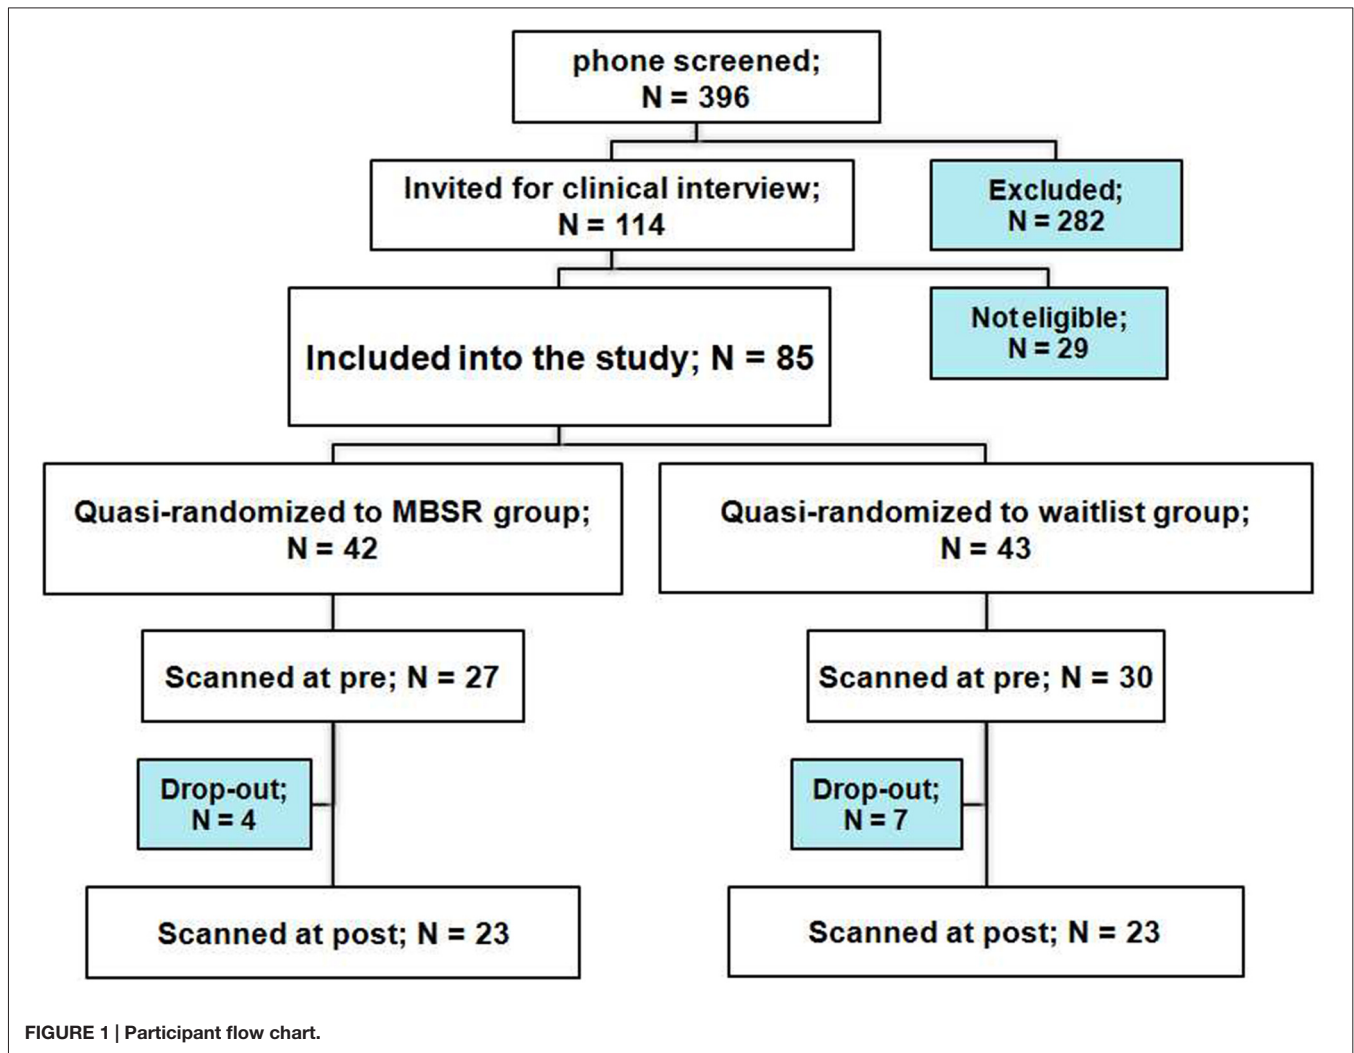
phone screened;
N = 396

Invited for clinical interview;
N = 114

Excluded;
N = 282

Included into the study; N = 85

Not eligible;
N = 29

Quasi-randomized to MBSR group;
N = 42

Quasi-randomized to waitlist group;
N = 43

Scanned at pre; N = 27

Scanned at pre; N = 30

Drop-out;
N = 4

Drop-out;
N = 7

Scanned at post; N = 23

Scanned at post; N = 23

FIGURE 1 | Participant flow chart.